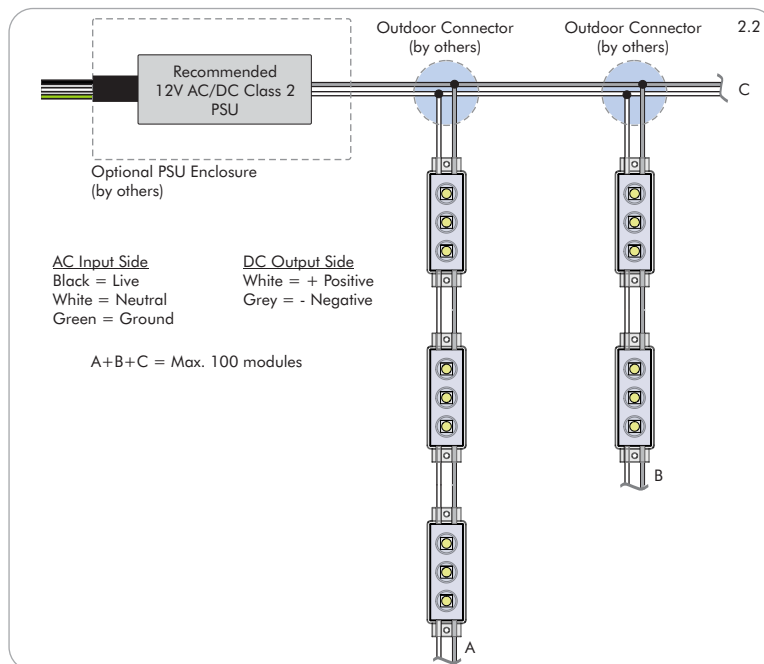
2.2

Recommended 12V AC/DC Class 2 PSU

Optional PSU Enclosure (by others)

Outdoor Connector (by others)

Outdoor Connector (by others)

C

AC Input Side
Black = Live
White = Neutral
Green = Ground

DC Output Side
White = + Positive
Grey = - Negative

A+B+C = Max. 100 modules

B

A